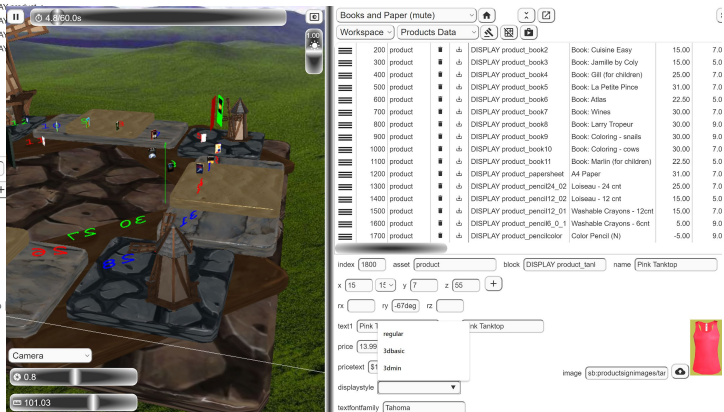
4.8/60.0s

1.00

Camera

0.8

101.03

Books and Paper (mute)

Workspace Products Data

| | 200 | product | | | DISPLAY product_book2 | Book: Cuisine Easy | 15.00 | 5.0 |
|---|---|---|---|---|---|---|---|---|
| | 300 | product | | | DISPLAY product_book3 | Book: Jamille by Coly | 15.00 | 5.0 |
| | 400 | product | | | DISPLAY product_book4 | Book: Gill (for children) | 25.00 | 7.0 |
| | 500 | product | | | DISPLAY product_book5 | Book: La Petite Pince | 31.00 | 7.0 |
| | 600 | product | | | DISPLAY product_book6 | Book: Atlas | 22.50 | 5.0 |
| | 700 | product | | | DISPLAY product_book7 | Book: Wines | 30.00 | 7.0 |
| | 800 | product | | | DISPLAY product_book8 | Book: Larry Tropeur | 30.00 | 9.0 |
| | 900 | product | | | DISPLAY product_book9 | Book: Coloring - snails | 30.00 | 9.0 |
| | 1000 | product | | | DISPLAY product_book10 | Book: Coloring - cows | 30.00 | 9.0 |
| | 1100 | product | | | DISPLAY product_book11 | Book: Marlin (for children) | 22.50 | 5.0 |
| | 1200 | product | | | DISPLAY product_papersheet | A4 Paper | 31.00 | 7.0 |
| | 1300 | product | | | DISPLAY product_pencil24_02 | Loiseau - 24 cnt | 25.00 | 7.0 |
| | 1400 | product | | | DISPLAY product_pencil12_02 | Loiseau - 12 cnt | 15.00 | 5.0 |
| | 1500 | product | | | DISPLAY product_pencil12_01 | Washable Crayons - 12cnt | 15.00 | 7.0 |
| | 1600 | product | | | DISPLAY product_pencil6_0_1 | Washable Crayons - 6cnt | 5.00 | 9.0 |
| | 1700 | product | | | DISPLAY product_pencilcolor | Color Pencil (N) | -5.00 | 9.0 |

index 1800 asset product block DISPLAY product_tanl name Pink Tanktop

x 15 15 y 7 z 55 +

rx ry -67deg rz

text1 Pink T nk Tanktop

price 13.99

pricetext $1

displaystyle

regular
3dbasic
3dmin

image sb:productsignimages/tar

textfontfamily Tahoma